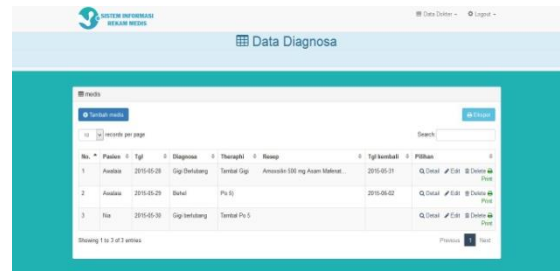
SISTEM INFORMASI REKAM MEDIS

Data Dokter ▾ Logout ▾

Data Diagnosa

medis

Tambah medis

Eksport

10 records per page

Search:

| No. | Pasien | Tgl | Diagnosa | Theraphi | Resep | Tgl kembali | Pilihan |
|---|---|---|---|---|---|---|---|
| 1 | Awalaia | 2015-05-28 | Gigi Berlubang | Tambal Gigi | Amoxsilin 500 mg Asam Mefenat... | 2015-05-31 | Detail Edit Delete Print |
| 2 | Awalaia | 2015-05-29 | Bahel | Ps 6) | | 2015-06-02 | Detail Edit Delete Print |
| 3 | Nia | 2015-05-30 | Gigi berlubang | Tambal Ps 5 | | | Detail Edit Delete Print |

Showing 1 to 3 of 3 entries

Previous 1 Next